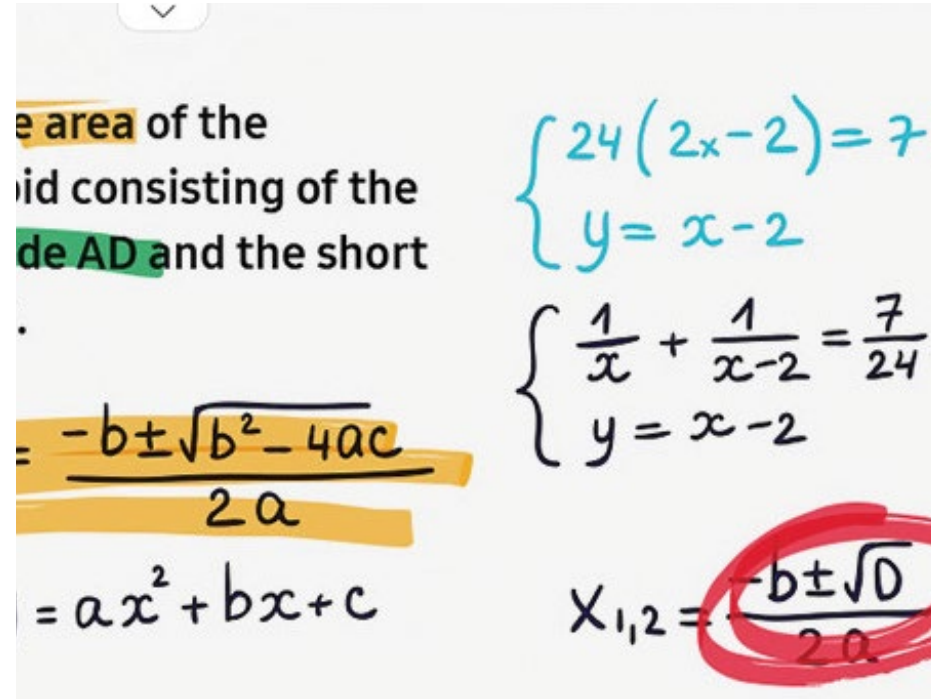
e area of the
oid consisting of the
de AD and the short
.

$= \frac{-b \pm \sqrt{b^2 - 4ac}}{2a}$

$= ax^2 + bx + c$

$\begin{cases} 24(2x-2) = 7 \\ y = x - 2 \end{cases}$

$\begin{cases} \frac{1}{x} + \frac{1}{x-2} = \frac{7}{24} \\ y = x - 2 \end{cases}$

$x_{1,2} = \frac{-b \pm \sqrt{D}}{2a}$